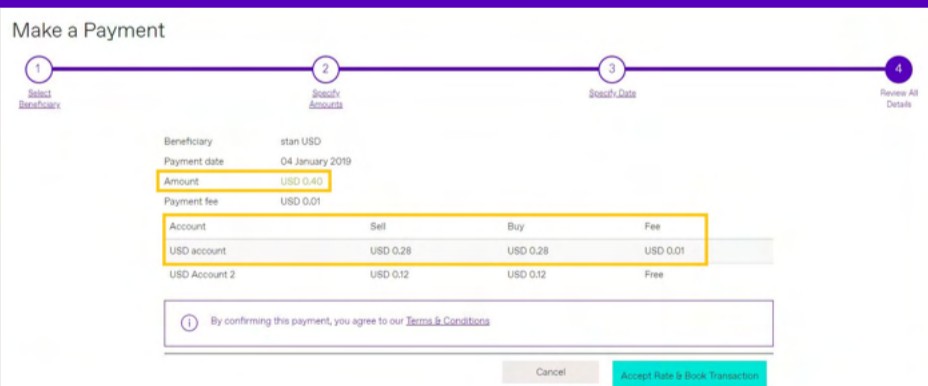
Make a Payment

1
Select Beneficiary

2
Specify Amounts

3
Specify Date

4
Review All Details

Beneficiary stan USD
Payment date 04 January 2019
Amount USD 0.40
Payment fee USD 0.01

| Account | Sell | Buy | Fee |
|---|---|---|---|
| USD account | USD 0.28 | USD 0.28 | USD 0.01 |
| USD Account 2 | USD 0.12 | USD 0.12 | Free |

By confirming this payment, you agree to our Terms & Conditions

Cancel
Accept Rate & Book Transaction